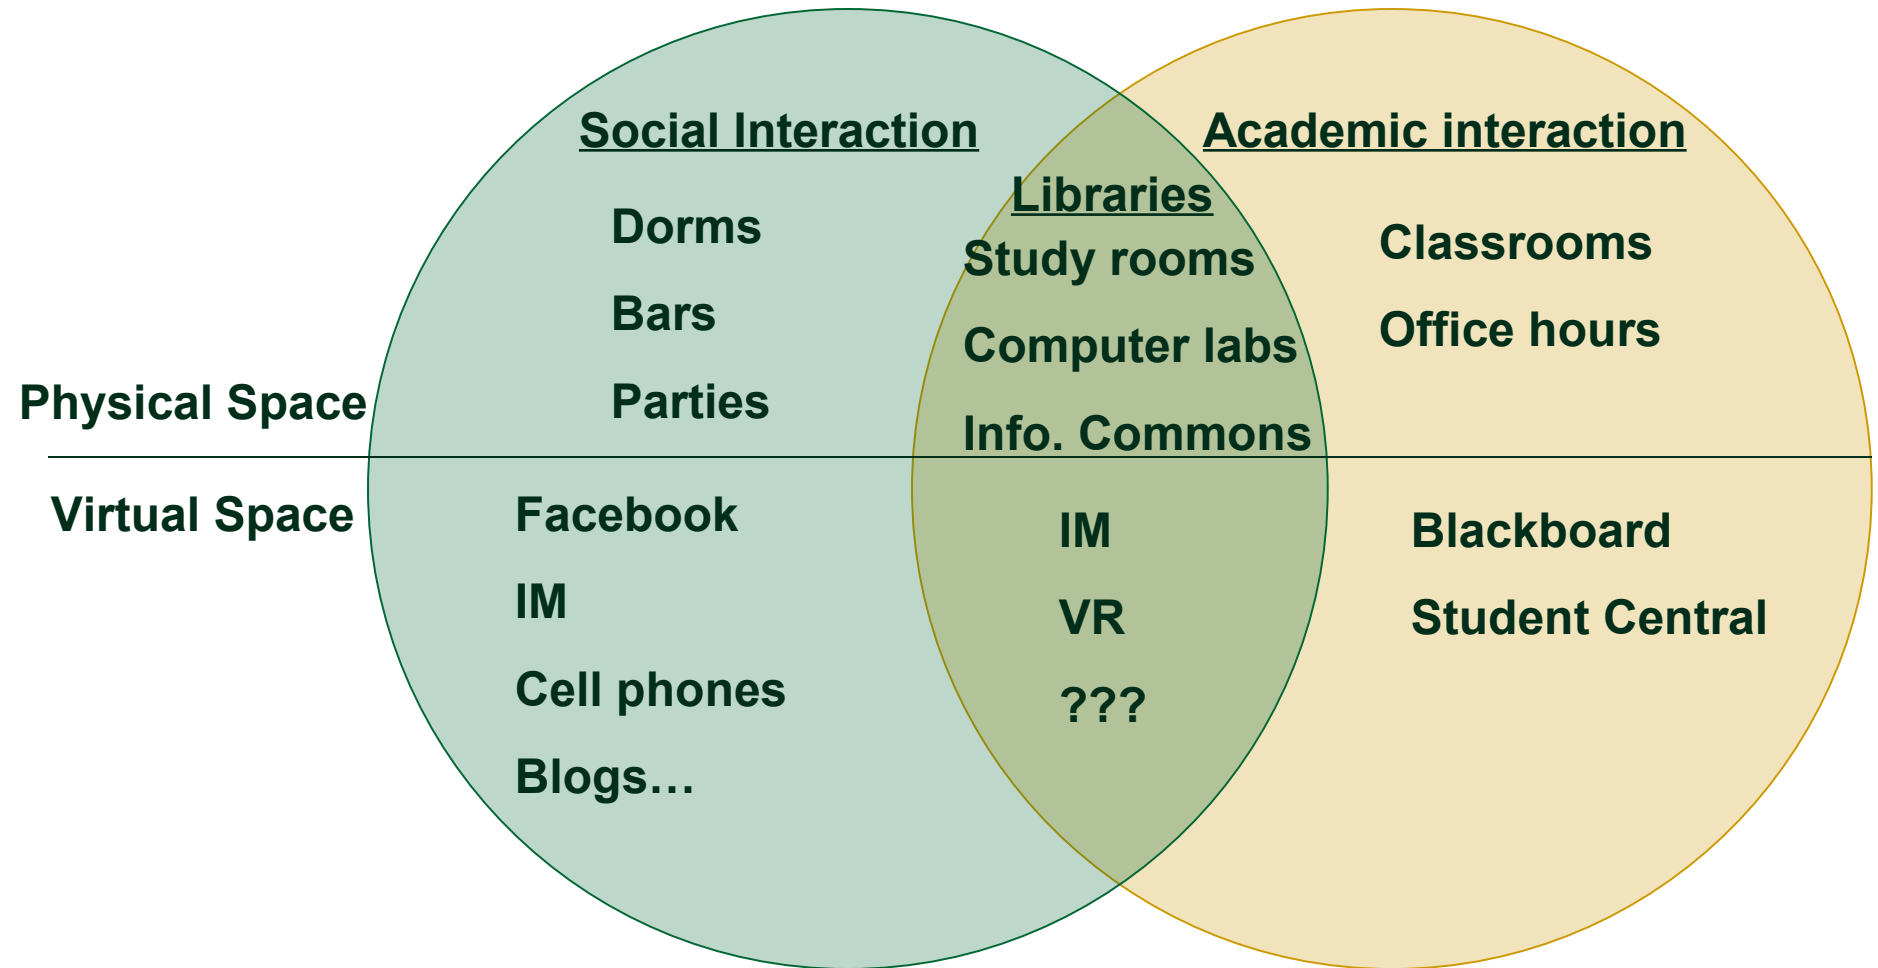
Social Interaction

Academic interaction

Libraries

Dorms

Bars

Parties

Study rooms

Computer labs

Info. Commons

Classrooms

Office hours

Physical Space

Virtual Space

Facebook

IM

Cell phones

Blogs…

IM

VR

???

Blackboard

Student Central